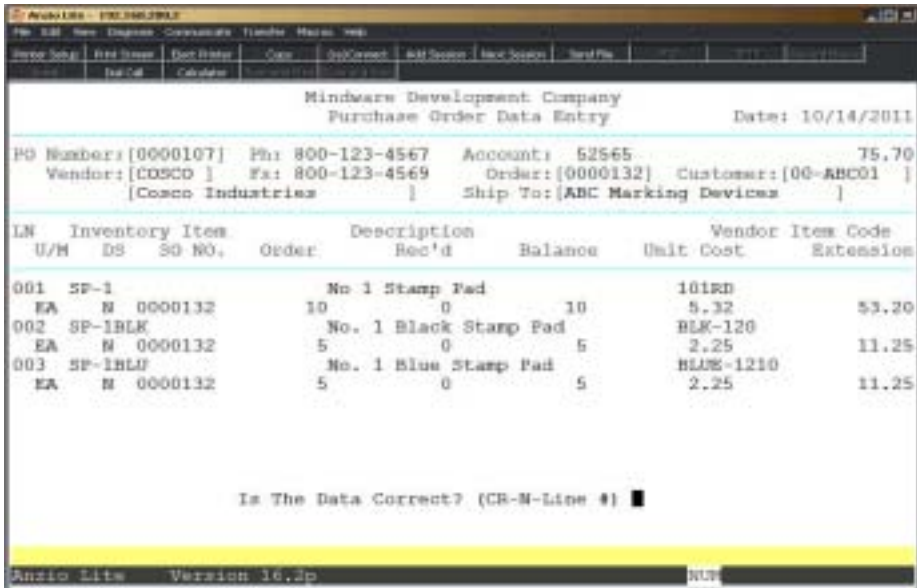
Anzio Lite - 192.168.200.2

File Edit View Diagnose Communicate Transfer Macros Help

Printer Setup | Print Screen | Start Printer | Copy | DisConnect | Add Session | New Session | Send File

Dial Call | Calculator

Mindware Development Company
Purchase Order Data Entry
Date: 10/14/2011

PO Number:[0000107] Ph: 800-123-4567 Account: 52565 75.70
Vendor:[COSCO ] Fx: 800-123-4569 Order:[0000132] Customer:[00-ABC01 ]
[Cosco Industries ] Ship To:[ABC Marking Devices ]

LN Inventory Item Description Vendor Item Code
U/M DS SO NO. Order Rec'd Balance Unit Cost Extension

001 SP-1 No 1 Stamp Pad 101RD
EA N 0000132 10 0 10 5.32 53.20
002 SP-1BLK No. 1 Black Stamp Pad BLK-120
EA N 0000132 5 0 5 2.25 11.25
003 SP-1BLU No. 1 Blue Stamp Pad BLUE-1210
EA N 0000132 5 0 5 2.25 11.25

Is The Data Correct? (CR-N-Line #)

Anzio Lite Version 16.2p NUM